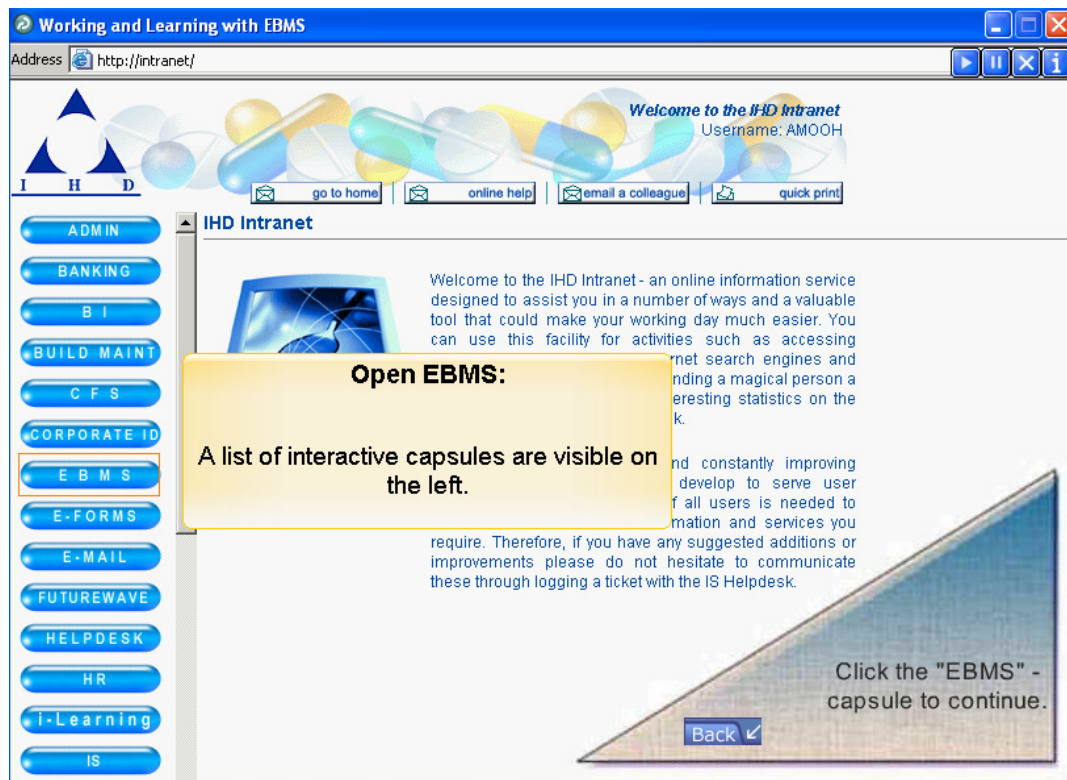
Working and Learning with EBMS

Address http://intranet/

I H D

Welcome to the IHD Intranet
Username: AMOOH

go to home | online help | email a colleague | quick print

ADMIN
BANKING
B I
BUILD MAINT
C F S
CORPORATE ID
E B M S
E-FORMS
E-MAIL
FUTUREWAVE
HELPDESK
HR
i-Learning
IS

IHD Intranet

Welcome to the IHD Intranet - an online information service designed to assist you in a number of ways and a valuable tool that could make your working day much easier. You can use this facility for activities such as accessing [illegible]rnet search engines and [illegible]nding a magical person a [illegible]eresting statistics on the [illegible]k.

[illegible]nd constantly improving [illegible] develop to serve user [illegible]f all users is needed to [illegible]mation and services you require. Therefore, if you have any suggested additions or improvements please do not hesitate to communicate these through logging a ticket with the IS Helpdesk.

Open EBMS:

A list of interactive capsules are visible on the left.

Click the "EBMS" - capsule to continue.

Back